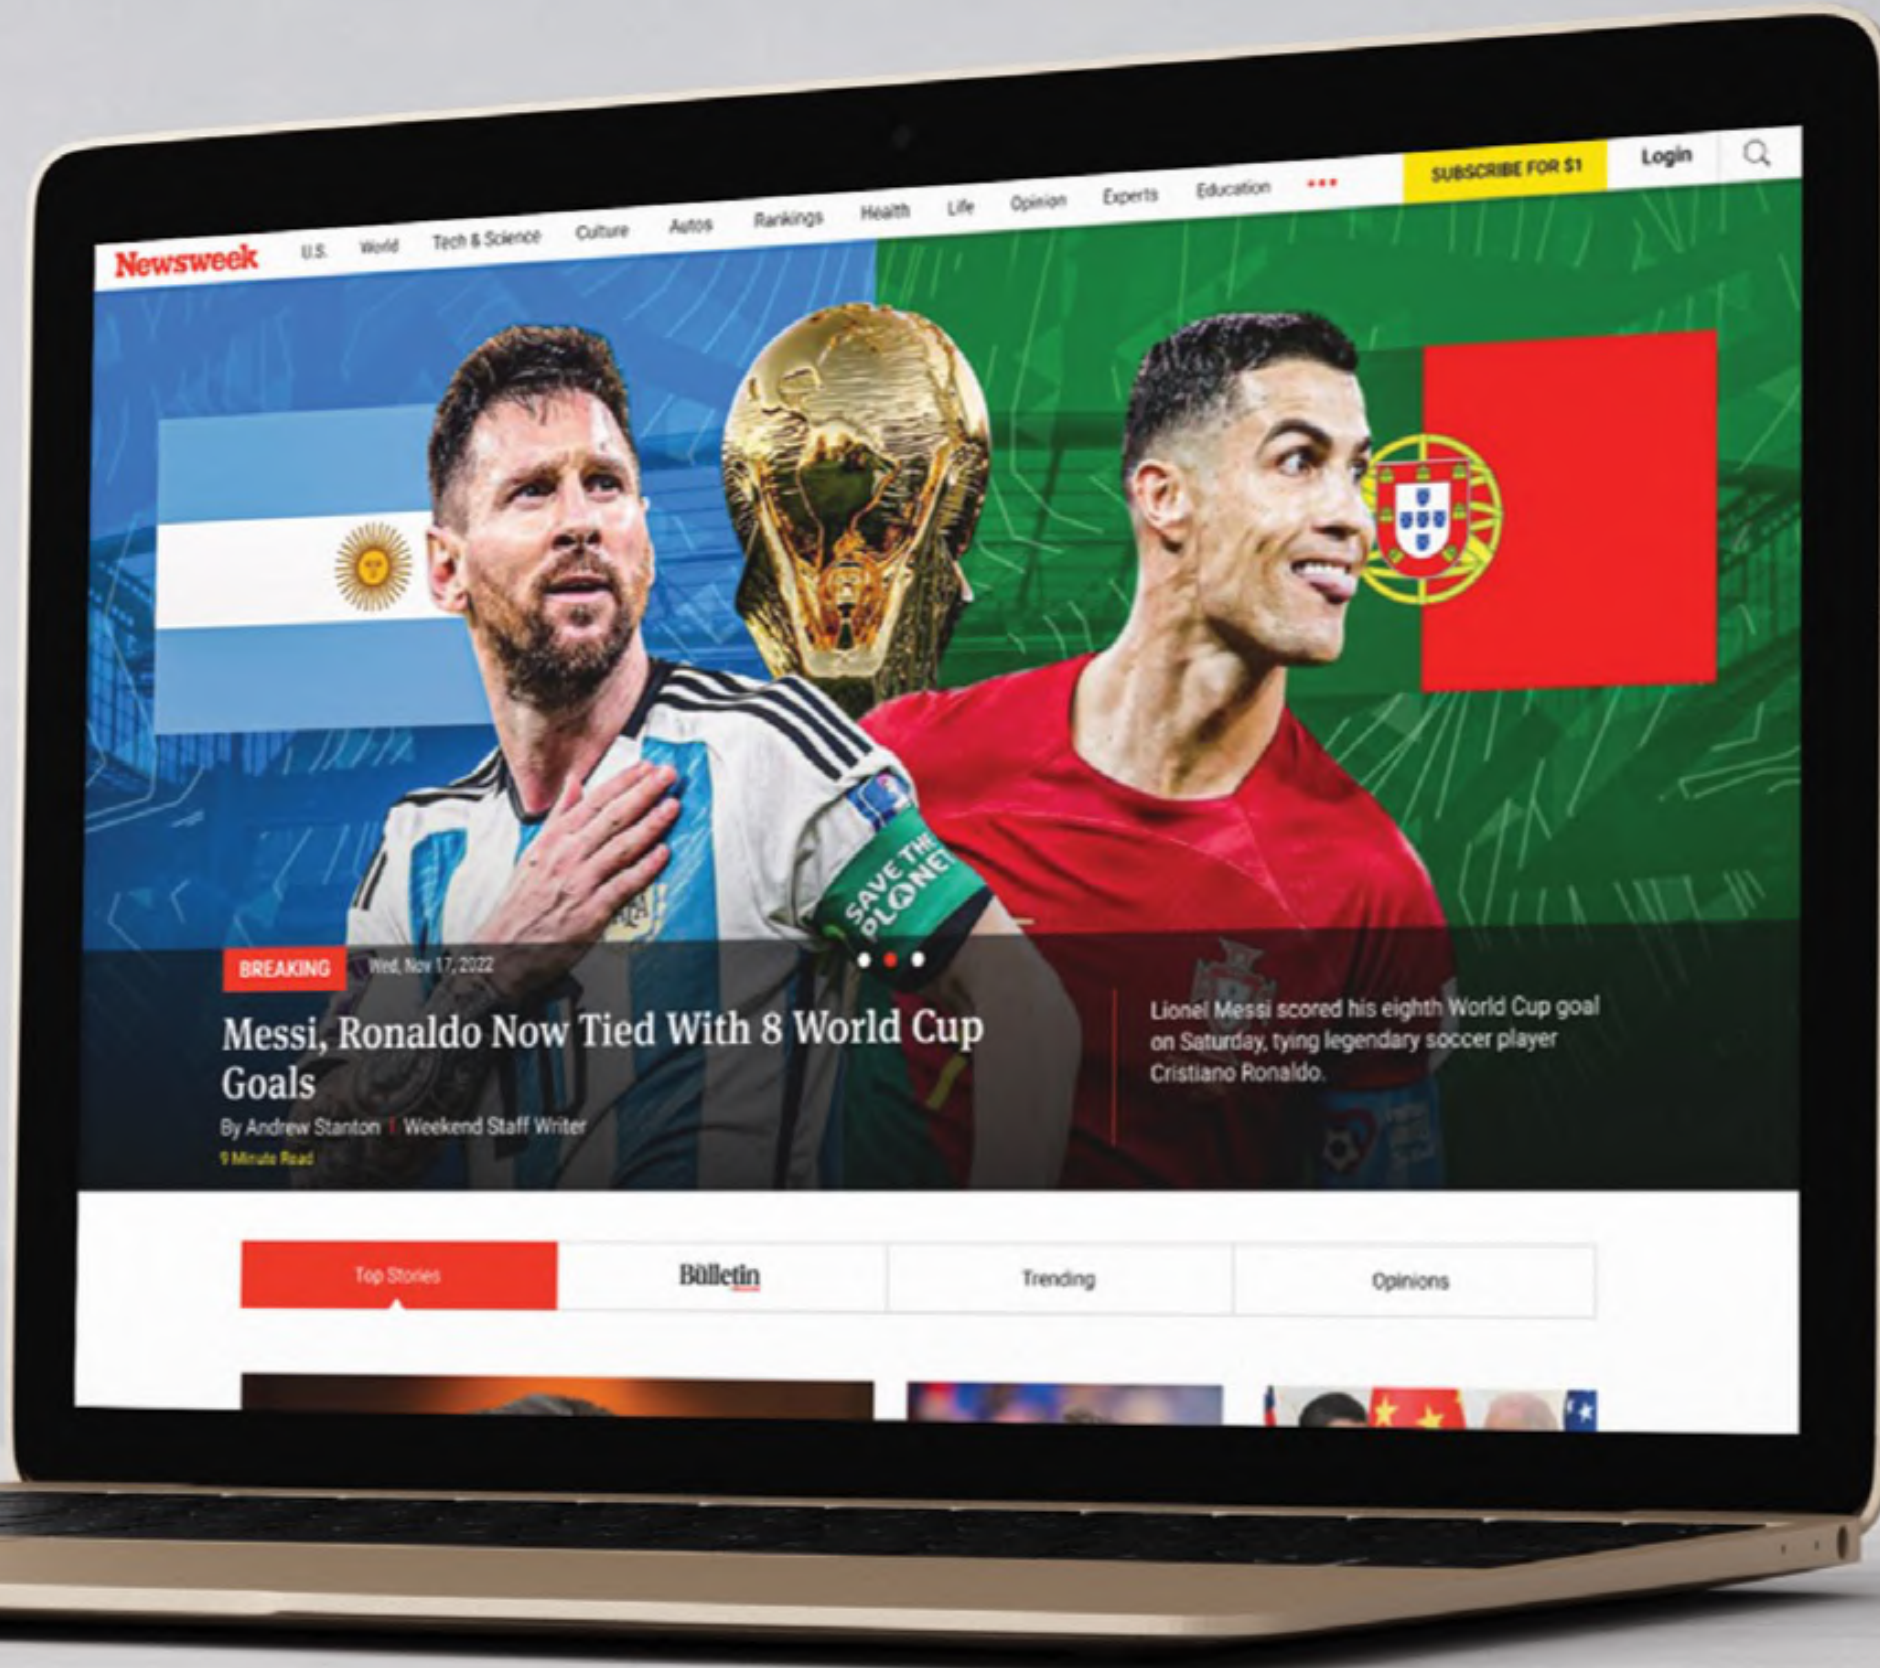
Newsweek U.S. World Tech & Science Culture Autos Rankings Health Life Opinion Experts Education ••• SUBSCRIBE FOR $1 Login

SAVE THE PLANET

BREAKING Wed, Nov 17, 2022

Messi, Ronaldo Now Tied With 8 World Cup Goals

By Andrew Stanton | Weekend Staff Writer

9 Minute Read

Lionel Messi scored his eighth World Cup goal on Saturday, tying legendary soccer player Cristiano Ronaldo.

Top Stories | Bülletin | Trending | Opinions